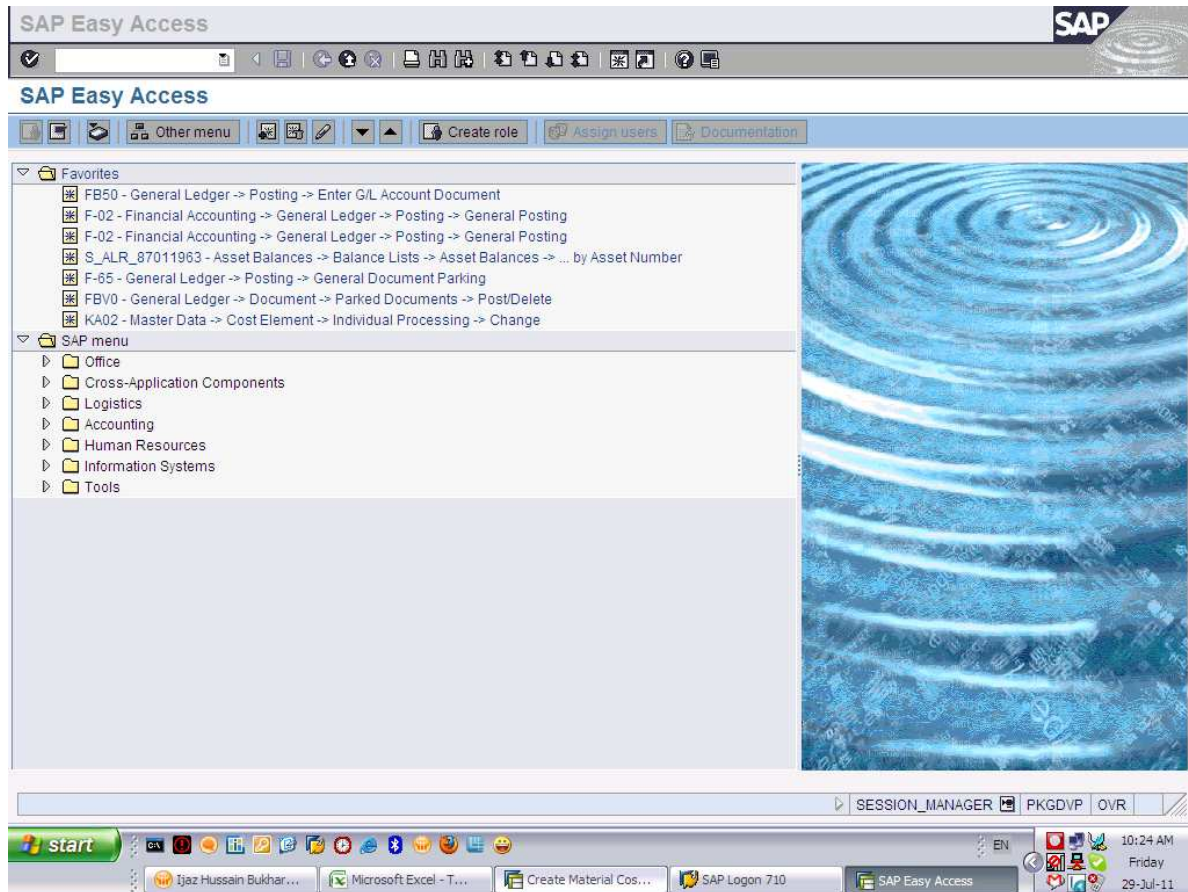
SAP Easy Access

SAP

SAP Easy Access

Other menu

Create role

Assign users

Documentation

Favorites

FB50 - General Ledger -> Posting -> Enter G/L Account Document

F-02 - Financial Accounting -> General Ledger -> Posting -> General Posting

F-02 - Financial Accounting -> General Ledger -> Posting -> General Posting

S_ALR_87011963 - Asset Balances -> Balance Lists -> Asset Balances -> ... by Asset Number

F-65 - General Ledger -> Posting -> General Document Parking

FBV0 - General Ledger -> Document -> Parked Documents -> Post/Delete

KA02 - Master Data -> Cost Element -> Individual Processing -> Change

SAP menu

Office

Cross-Application Components

Logistics

Accounting

Human Resources

Information Systems

Tools

SESSION_MANAGER PKGDVP OVR

start

Ijaz Hussain Bukhar...

Microsoft Excel - T...

Create Material Cos...

SAP Logon 710

SAP Easy Access

EN

10:24 AM

Friday

29-Jul-11